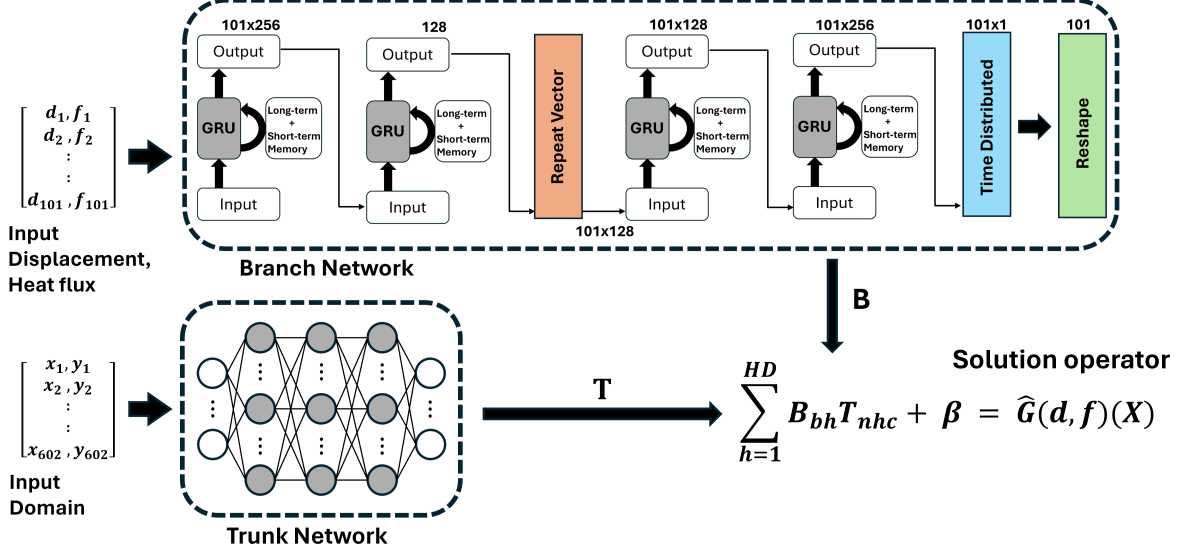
$\begin{bmatrix} d_1, f_1 \\ d_2, f_2 \\ \vdots \\ \vdots \\ d_{101}, f_{101} \end{bmatrix}$

Input Displacement, Heat flux

101x256
Output
GRU
Long-term + Short-term Memory
Input

128
Output
GRU
Long-term + Short-term Memory
Input

Repeat Vector
101x128

101x128
Output
GRU
Long-term + Short-term Memory
Input

101x256
Output
GRU
Long-term + Short-term Memory
Input

101x1
Time Distributed

101
Reshape

Branch Network

B

$\begin{bmatrix} x_1, y_1 \\ x_2, y_2 \\ \vdots \\ \vdots \\ x_{602}, y_{602} \end{bmatrix}$

Input Domain

Trunk Network

T

Solution operator

$\sum_{h=1}^{HD} B_{bh}T_{nhc} + \beta = \widehat{G}(d, f)(X)$